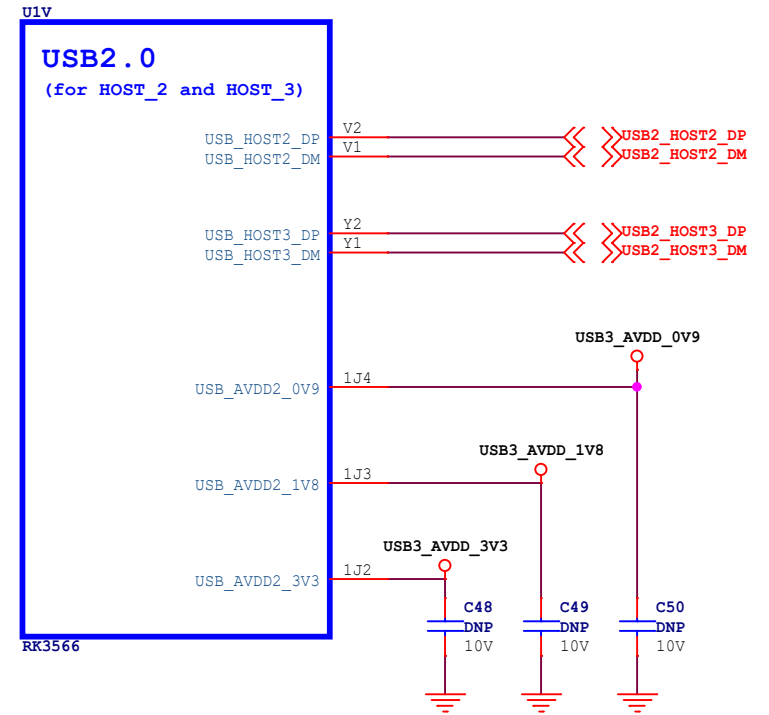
U1V

USB2.0
(for HOST_2 and HOST_3)

USB_HOST2_DP V2
USB_HOST2_DM V1

USB2_HOST2_DP
USB2_HOST2_DM

USB_HOST3_DP Y2
USB_HOST3_DM Y1

USB2_HOST3_DP
USB2_HOST3_DM

USB3_AVDD_0V9

USB_AVDD2_0V9 1J4

USB3_AVDD_1V8

USB_AVDD2_1V8 1J3

USB3_AVDD_3V3

USB_AVDD2_3V3 1J2

C48
DNP
10V

C49
DNP
10V

C50
DNP
10V

RK3566